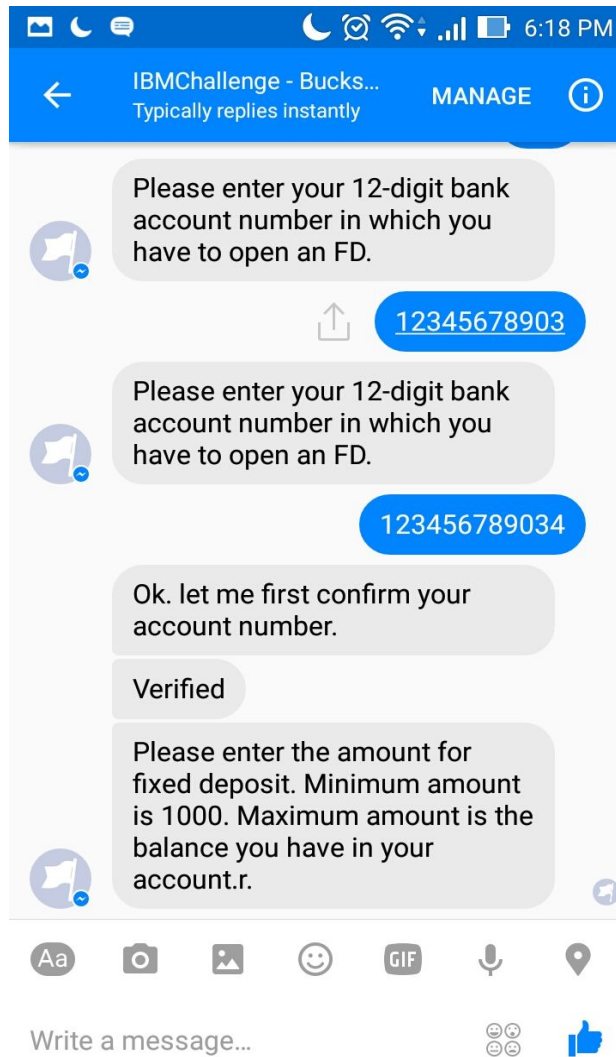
6:18 PM

IBMChallenge - Bucks...
Typically replies instantly
MANAGE

Please enter your 12-digit bank account number in which you have to open an FD.

12345678903

Please enter your 12-digit bank account number in which you have to open an FD.

123456789034

Ok. let me first confirm your account number.

Verified

Please enter the amount for fixed deposit. Minimum amount is 1000. Maximum amount is the balance you have in your account.r.

Aa

GIF

Write a message...